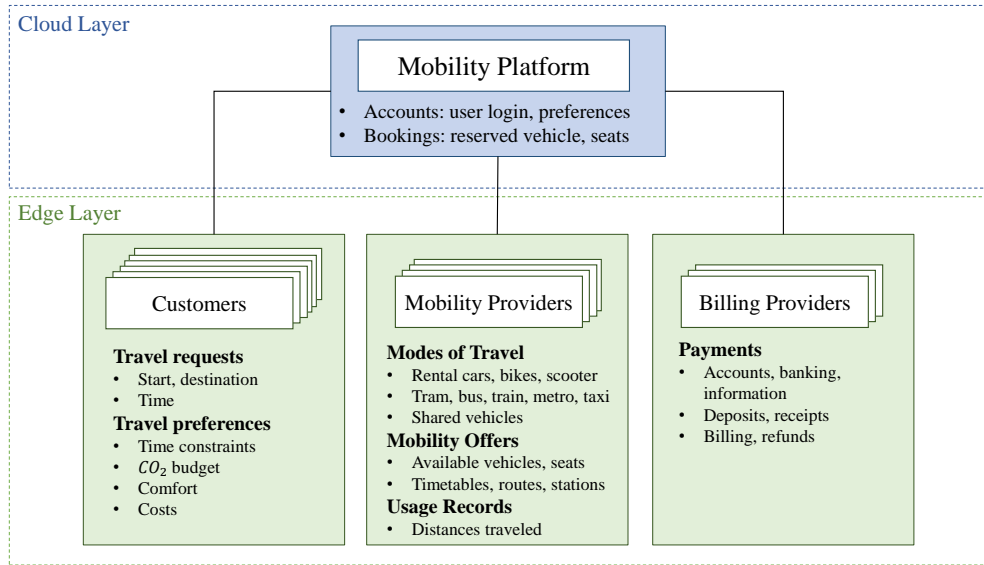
Cloud Layer

Mobility Platform

- Accounts: user login, preferences
- Bookings: reserved vehicle, seats

Edge Layer

Customers

**Travel requests**
- Start, destination
- Time

**Travel preferences**
- Time constraints
- $CO_2$ budget
- Comfort
- Costs

Mobility Providers

**Modes of Travel**
- Rental cars, bikes, scooter
- Tram, bus, train, metro, taxi
- Shared vehicles

**Mobility Offers**
- Available vehicles, seats
- Timetables, routes, stations

**Usage Records**
- Distances traveled

Billing Providers

**Payments**
- Accounts, banking, information
- Deposits, receipts
- Billing, refunds